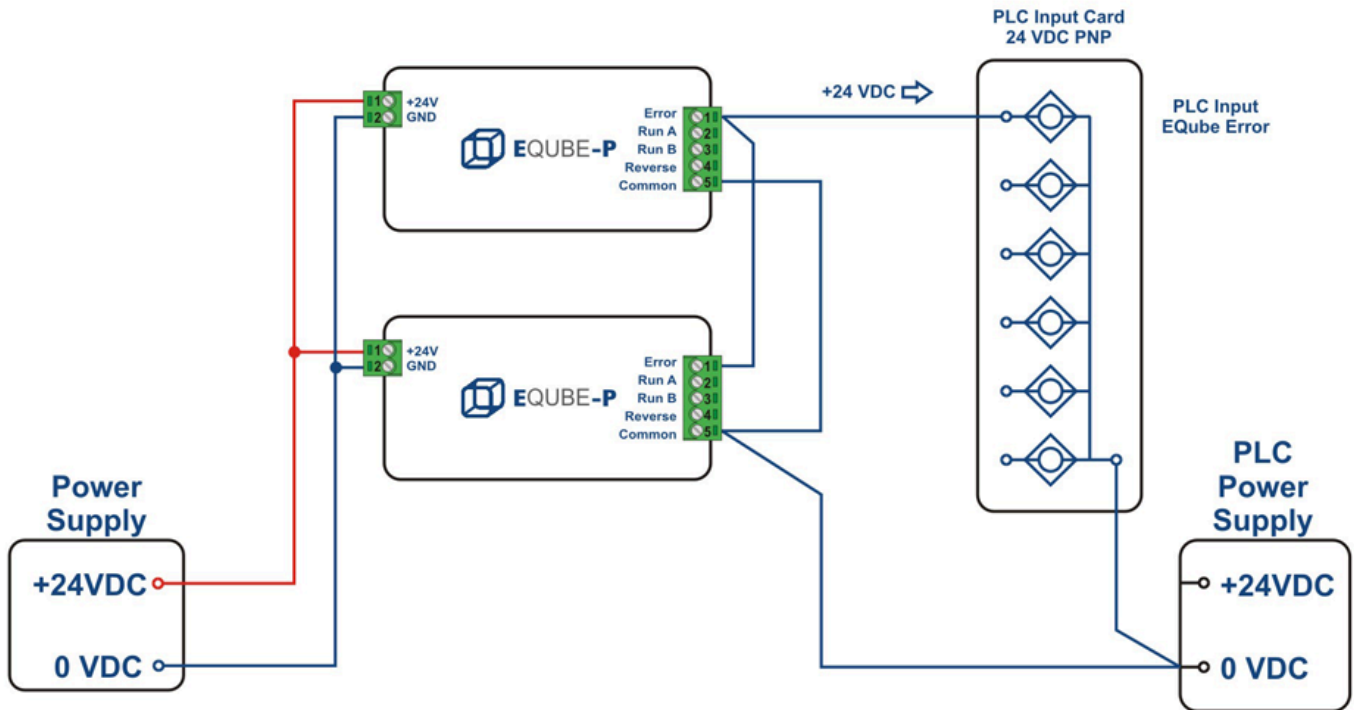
PLC Input Card
24 VDC PNP

1 +24V
2 GND

EQUBE-P

Error 1
Run A 2
Run B 3
Reverse 4
Common 5

+24 VDC

PLC Input
EQube Error

1 +24V
2 GND

EQUBE-P

Error 1
Run A 2
Run B 3
Reverse 4
Common 5

Power Supply

+24VDC

0 VDC

PLC Power Supply

+24VDC

0 VDC